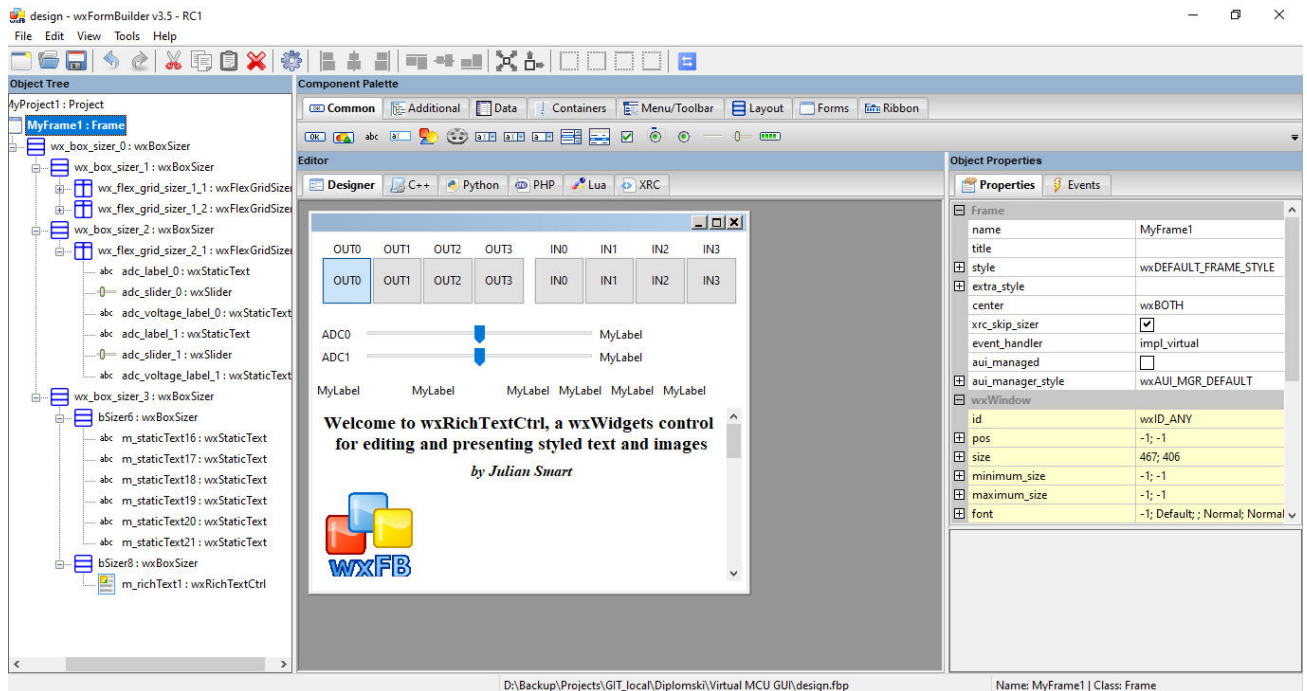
design - wxFormBuilder v3.5 - RC1
File Edit View Tools Help

Object Tree
MyProject1 : Project
MyFrame1 : Frame
wx_box_sizer_0 : wxBoxSizer
wx_box_sizer_1 : wxBoxSizer
wx_flex_grid_sizer_1_1 : wxFlexGridSizer
wx_flex_grid_sizer_1_2 : wxFlexGridSizer
wx_box_sizer_2 : wxBoxSizer
wx_flex_grid_sizer_2_1 : wxFlexGridSizer
adc_label_0 : wxStaticText
adc_slider_0 : wxSlider
adc_voltage_label_0 : wxStaticText
adc_label_1 : wxStaticText
adc_slider_1 : wxSlider
adc_voltage_label_1 : wxStaticText
wx_box_sizer_3 : wxBoxSizer
bSizer6 : wxBoxSizer
m_staticText16 : wxStaticText
m_staticText17 : wxStaticText
m_staticText18 : wxStaticText
m_staticText19 : wxStaticText
m_staticText20 : wxStaticText
m_staticText21 : wxStaticText
bSizer8 : wxBoxSizer
m_richText1 : wxRichTextCtrl

Component Palette
Common Additional Data Containers Menu/Toolbar Layout Forms Ribbon
OK abc

Editor
Designer C++ Python PHP Lua XRC

OUT0 OUT1 OUT2 OUT3 IN0 IN1 IN2 IN3
OUT0 OUT1 OUT2 OUT3 IN0 IN1 IN2 IN3
ADC0 MyLabel
ADC1 MyLabel
MyLabel MyLabel MyLabel MyLabel MyLabel MyLabel

Welcome to wxRichTextCtrl, a wxWidgets control for editing and presenting styled text and images
by Julian Smart
wxFB

Object Properties
Properties Events

| Frame | |
|---|---|
| name | MyFrame1 |
| title | |
| style | wxDEFAULT_FRAME_STYLE |
| extra_style | |
| center | wxBOTH |
| xrc_skip_sizer | ☑ |
| event_handler | impl_virtual |
| aui_managed | ☐ |
| aui_manager_style | wxAUI_MGR_DEFAULT |
| wxWindow | |
| id | wxID_ANY |
| pos | -1; -1 |
| size | 467; 406 |
| minimum_size | -1; -1 |
| maximum_size | -1; -1 |
| font | -1; Default; ; Normal; Normal |

D:\Backup\Projects\GIT_local\Diplomski\Virtual MCU GUI\design.fbp
Name: MyFrame1 | Class: Frame